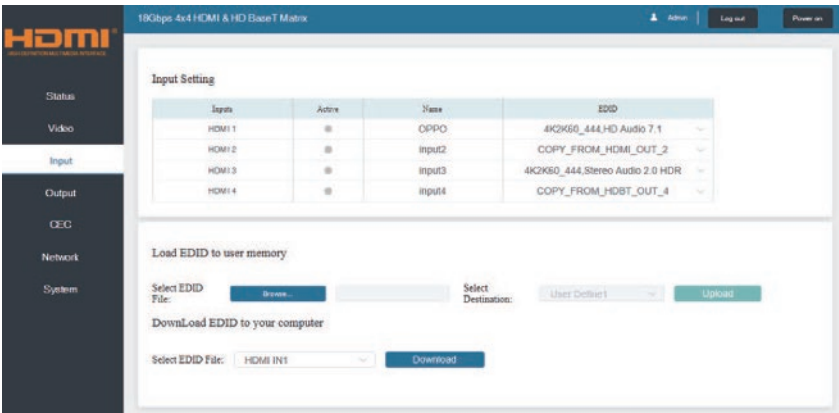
HDMI
HIGH-DEFINITION MULTIMEDIA INTERFACE

18Gbps 4x4 HDMI & HD BaseT Matrix

Admin | Log out | Power on

Status
Video
Input
Output
CEC
Network
System

Input Setting

| Inputs | Active | Name | EDID |
|---|---|---|---|
| HDMI 1 | | OPPO | 4K2K60_444,HD Audio 7.1 |
| HDMI 2 | | input2 | COPY_FROM_HDMI_OUT_2 |
| HDMI 3 | | input3 | 4K2K60_444,Stereo Audio 2.0 HDR |
| HDMI 4 | | input4 | COPY_FROM_HDBT_OUT_4 |

Load EDID to user memory

Select EDID File: Browse...

Select Destination: User Define1

Upload

DownLoad EDID to your computer

Select EDID File: HDMI IN1

Download